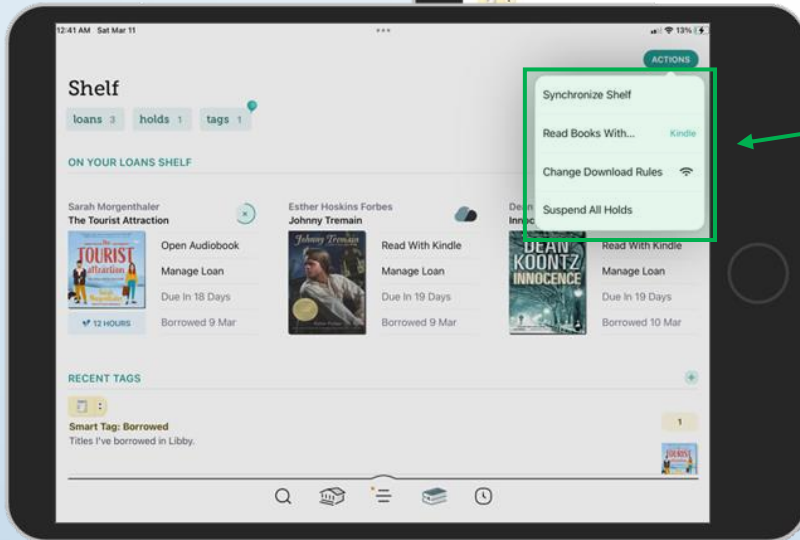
12:41 AM Sat Mar 11

13%

ACTIONS

Shelf

loans 3 holds 1 tags 1

Synchronize Shelf

Read Books With... Kindle

Change Download Rules

Suspend All Holds

ON YOUR LOANS SHELF

Sarah Morgenthaler
The Tourist Attraction

THE TOURIST attraction Sarah Morgenthaler

Open Audiobook
Manage Loan
Due In 18 Days
Borrowed 9 Mar

12 HOURS

Esther Hoskins Forbes
Johnny Tremain

Johnny Tremain

Read With Kindle
Manage Loan
Due In 19 Days
Borrowed 9 Mar

Dean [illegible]
Innoc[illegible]

DEAN KOONTZ INNOCENCE

Read With Kindle
Manage Loan
Due In 19 Days
Borrowed 10 Mar

RECENT TAGS

Smart Tag: Borrowed
Titles I've borrowed in Libby.

1